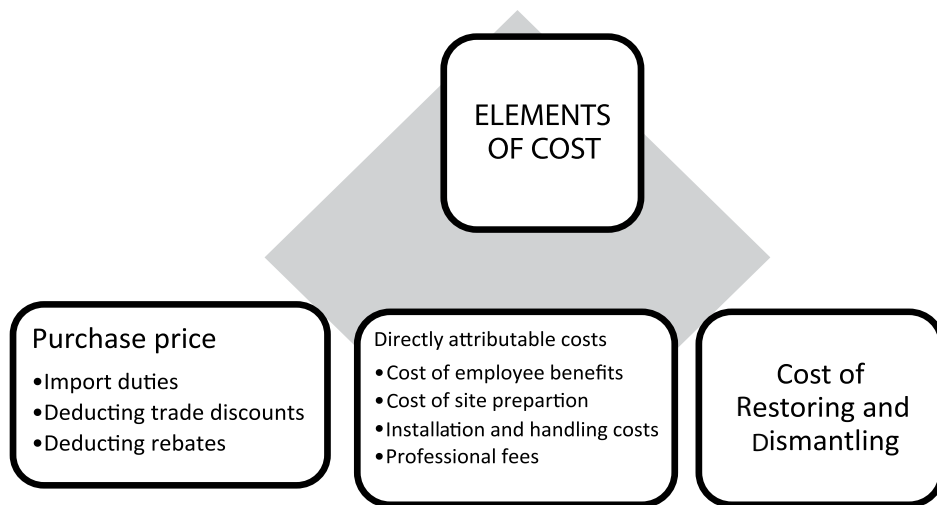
ELEMENTS OF COST

Purchase price
•Import duties
•Deducting trade discounts
•Deducting rebates

Directly attributable costs
•Cost of employee benefits
•Cost of site prepartion
•Installation and handling costs
•Professional fees

Cost of Restoring and Dismantling